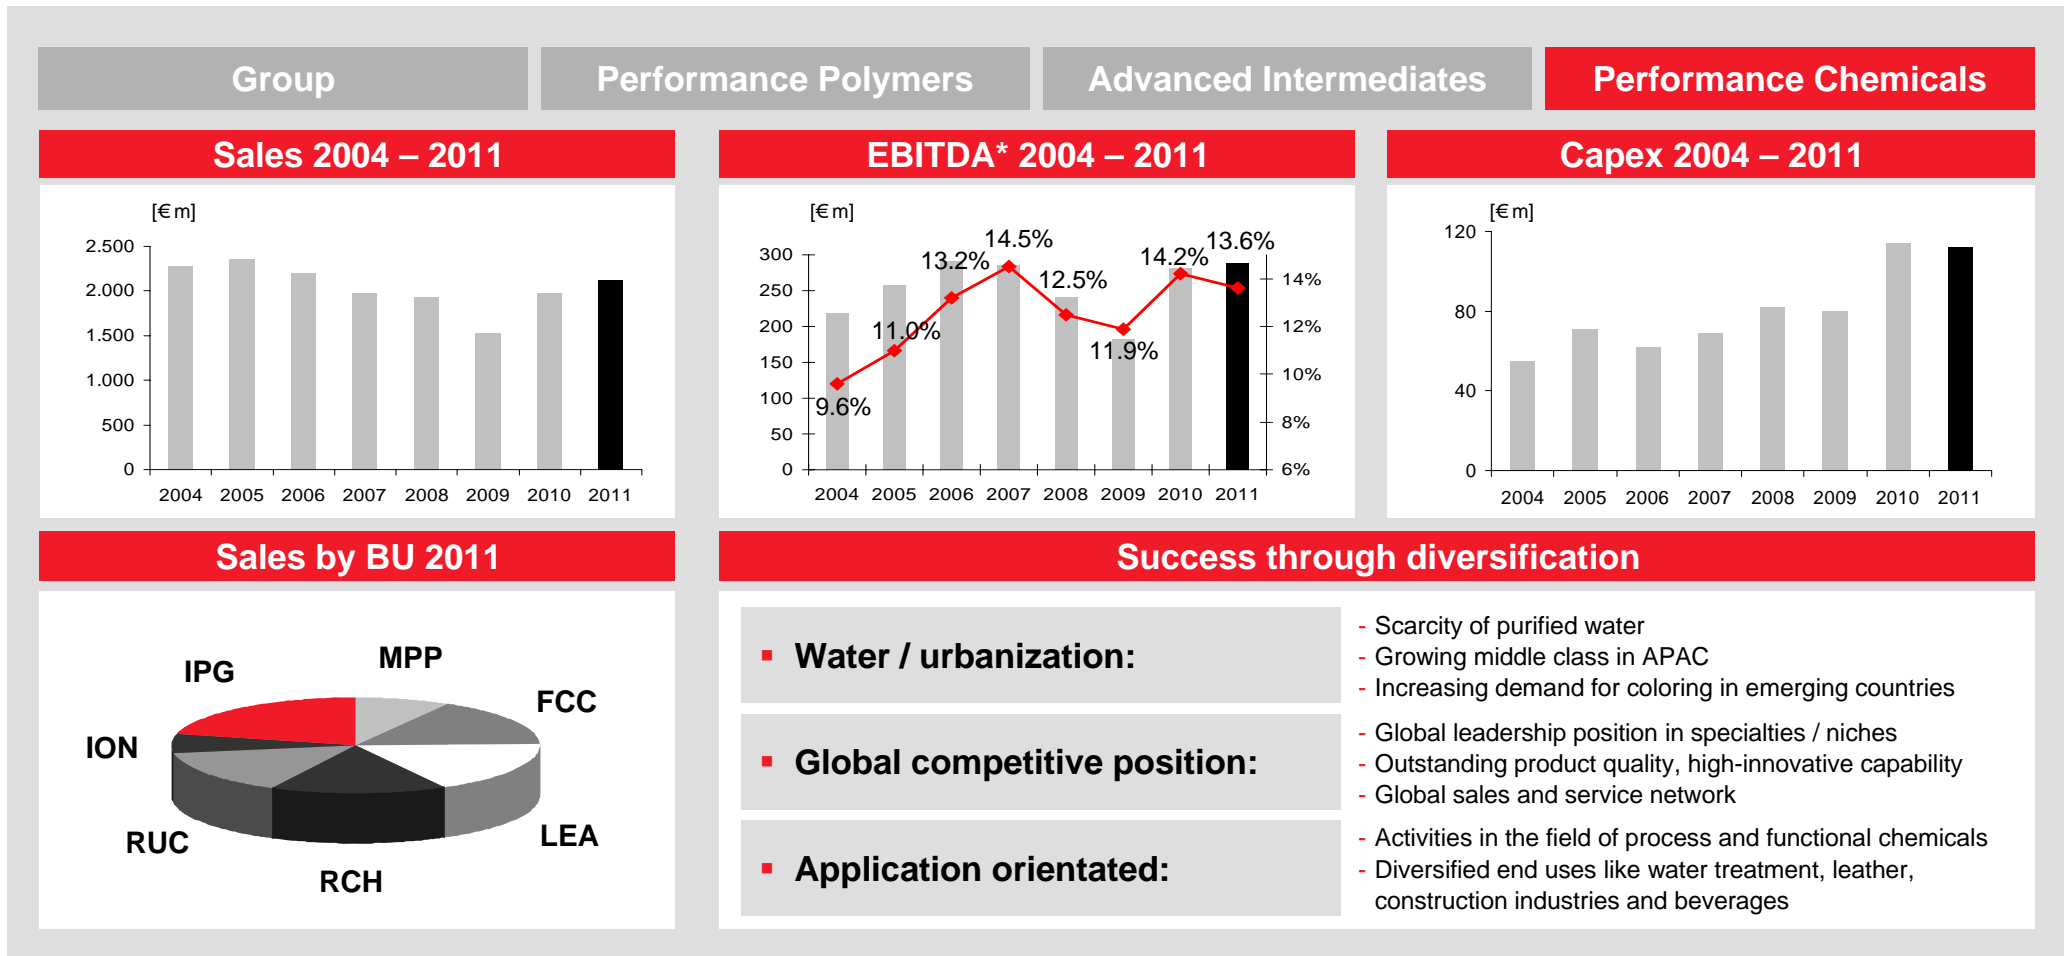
Group | Performance Polymers | Advanced Intermediates | Performance Chemicals

Sales 2004 – 2011

[€ m]

2.500
2.000
1.500
1.000
500
0

2004 2005 2006 2007 2008 2009 2010 2011

EBITDA* 2004 – 2011

[€ m]

300
250
200
150
100
50
0

14%
12%
10%
8%
6%

9.6%
11.0%
13.2%
14.5%
12.5%
11.9%
14.2%
13.6%

2004 2005 2006 2007 2008 2009 2010 2011

Capex 2004 – 2011

[€ m]

120
80
40
0

2004 2005 2006 2007 2008 2009 2010 2011

Sales by BU 2011

IPG
MPP
FCC
ION
LEA
RUC
RCH

Success through diversification

▪ Water / urbanization:
- Scarcity of purified water
- Growing middle class in APAC
- Increasing demand for coloring in emerging countries

▪ Global competitive position:
- Global leadership position in specialties / niches
- Outstanding product quality, high-innovative capability
- Global sales and service network

▪ Application orientated:
- Activities in the field of process and functional chemicals
- Diversified end uses like water treatment, leather, construction industries and beverages